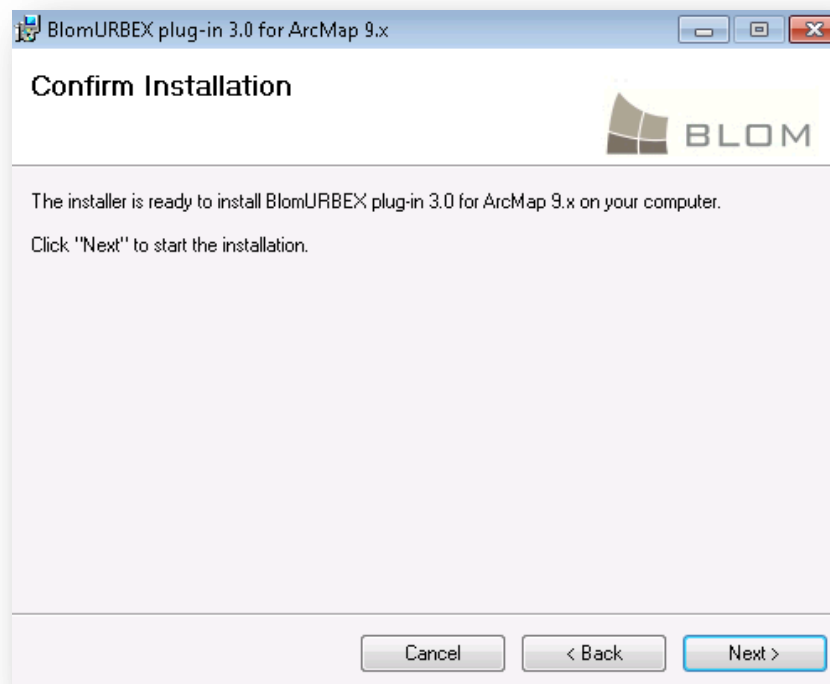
BlomURBEX plug-in 3.0 for ArcMap 9.x

Confirm Installation

BLOM

The installer is ready to install BlomURBEX plug-in 3.0 for ArcMap 9.x on your computer.

Click "Next" to start the installation.

Cancel

< Back

Next >